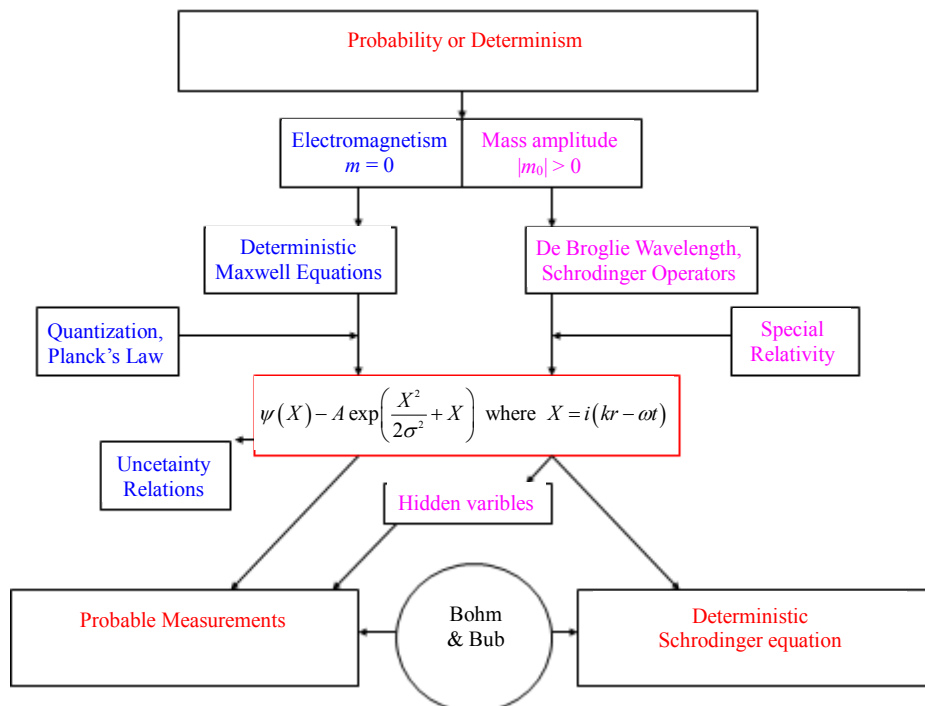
Probability or Determinism

Electromagnetism
$m = 0$

Mass amplitude
$|m_0| > 0$

Deterministic
Maxwell Equations

De Broglie Wavelength,
Schrodinger Operators

Quantization,
Planck's Law

Special
Relativity

$\psi(X) - A\exp\left(\frac{X^2}{2\sigma^2} + X\right)$ where $X = i(kr - \omega t)$

Uncetainty
Relations

Hidden varibles

Probable Measurements

Bohm
& Bub

Deterministic
Schrodinger equation